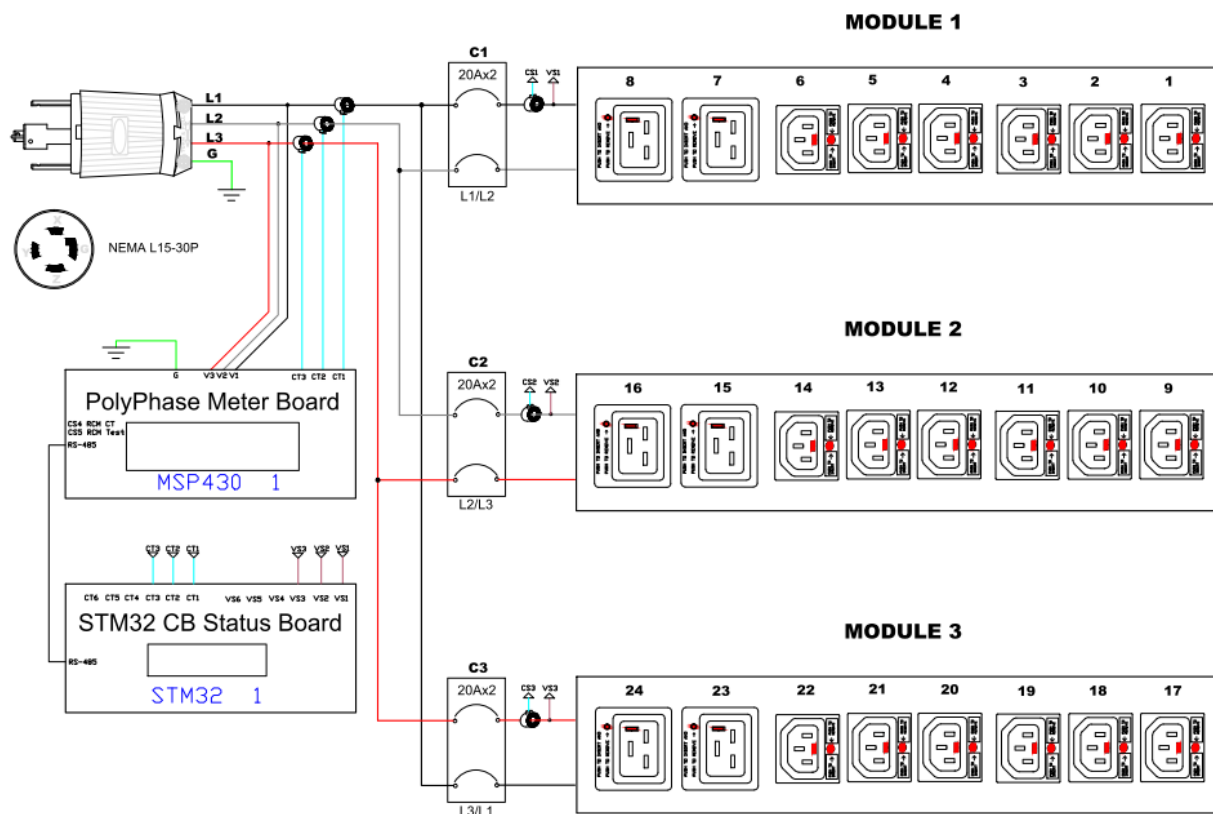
MODULE 1

C1
20Ax2
CS1 VS1
L1/L2
8 7 6 5 4 3 2 1

L1
L2
L3
G

NEMA L15-30P

MODULE 2

C2
20Ax2
CS2 VS2
L2/L3
16 15 14 13 12 11 10 9

G V3 V2 V1 CT3 CT2 CT1
PolyPhase Meter Board
CS4 RCM CT
CS5 RCM Test
RS-485
MSP430 1

CT3 CT2 CT1 VS3 VS2 VS1
CT6 CT5 CT4 CT3 CT2 CT1 VS6 VS5 VS4 VS3 VS2 VS1
STM32 CB Status Board
RS-485
STM32 1

MODULE 3

C3
20Ax2
CS3 VS3
L3/L1
24 23 22 21 20 19 18 17